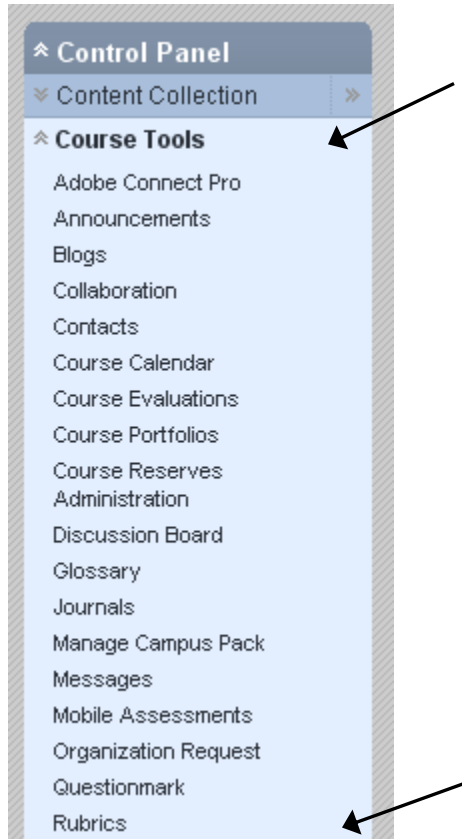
Control Panel
Content Collection
Course Tools
Adobe Connect Pro
Announcements
Blogs
Collaboration
Contacts
Course Calendar
Course Evaluations
Course Portfolios
Course Reserves Administration
Discussion Board
Glossary
Journals
Manage Campus Pack
Messages
Mobile Assessments
Organization Request
Questionmark
Rubrics